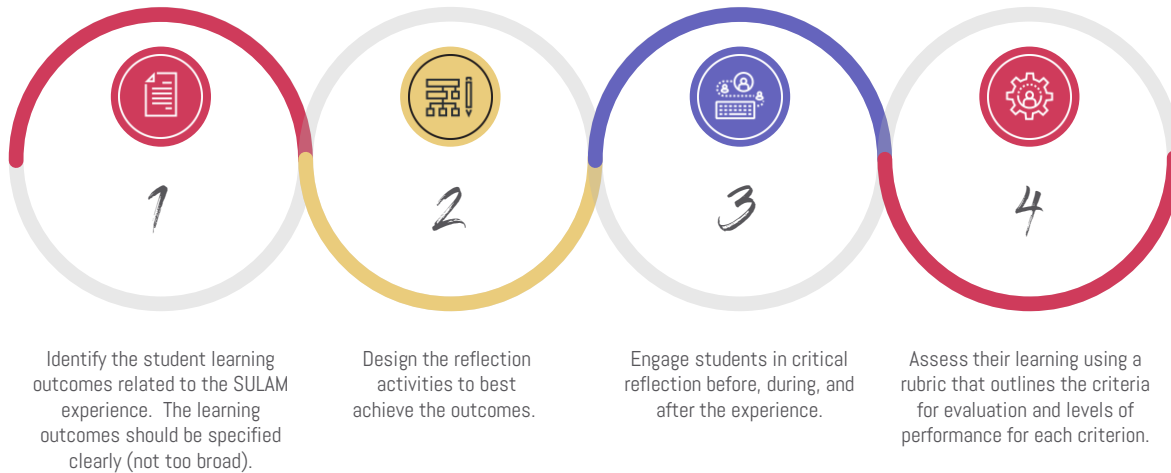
1

2

3

4

Identify the student learning outcomes related to the SULAM experience. The learning outcomes should be specified clearly (not too broad).

Design the reflection activities to best achieve the outcomes.

Engage students in critical reflection before, during, and after the experience.

Assess their learning using a rubric that outlines the criteria for evaluation and levels of performance for each criterion.